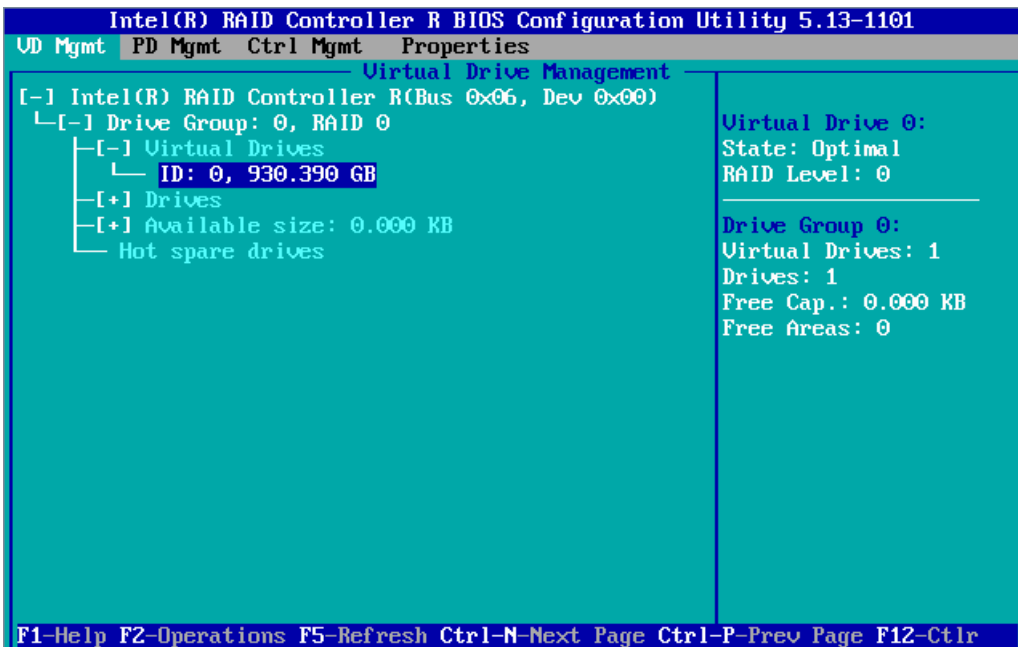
Intel(R) RAID Controller R BIOS Configuration Utility 5.13-1101
VD Mgmt PD Mgmt Ctrl Mgmt Properties
Virtual Drive Management
[-] Intel(R) RAID Controller R(Bus 0x06, Dev 0x00)
[-] Drive Group: 0, RAID 0
[-] Virtual Drives
ID: 0, 930.390 GB
[+] Drives
[+] Available size: 0.000 KB
Hot spare drives

Virtual Drive 0:
State: Optimal
RAID Level: 0

Drive Group 0:
Virtual Drives: 1
Drives: 1
Free Cap.: 0.000 KB
Free Areas: 0

F1-Help F2-Operations F5-Refresh Ctrl-N-Next Page Ctrl-P-Prev Page F12-Ctlr